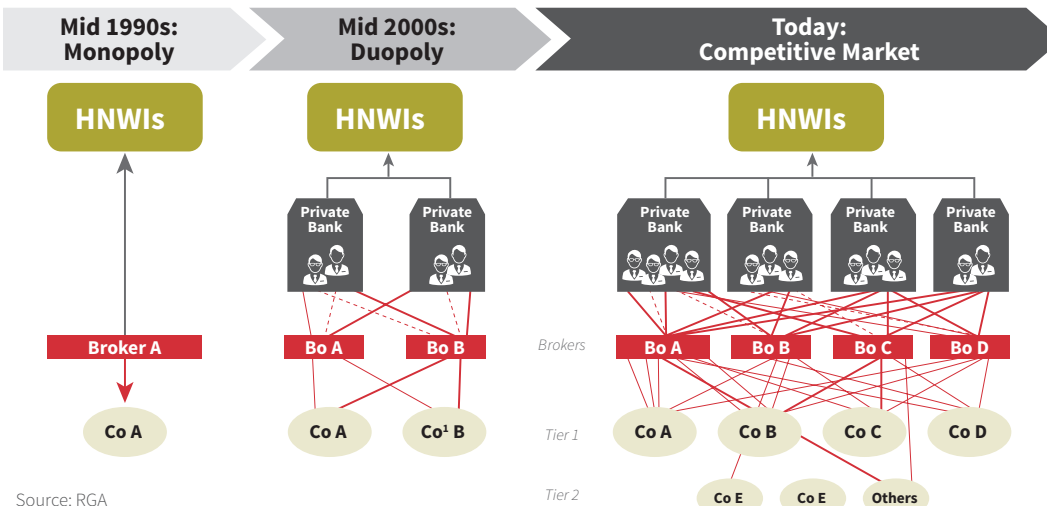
Mid 1990s: Monopoly

Mid 2000s: Duopoly

Today: Competitive Market

HNWIs

HNWIs

HNWIs

Private Bank

Private Bank

Private Bank

Private Bank

Private Bank

Private Bank

Broker A

Bo A

Bo B

Brokers

Bo A

Bo B

Bo C

Bo D

Co A

Co A

Co$^1$ B

Tier 1

Co A

Co B

Co C

Co D

Tier 2

Co E

Co E

Others

Source: RGA